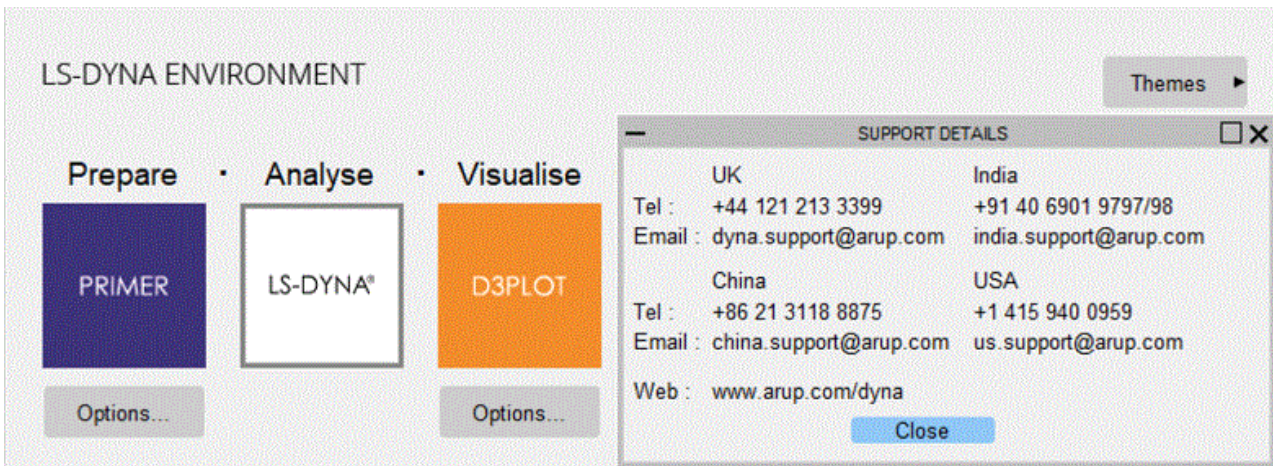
LS-DYNA ENVIRONMENT

Themes

Prepare · Analyse · Visualise

PRIMER

LS-DYNA®

D3PLOT

Options...

Options...

SUPPORT DETAILS

| | UK | India |
|---|---|---|
| Tel : | +44 121 213 3399 | +91 40 6901 9797/98 |
| Email : | dyna.support@arup.com | india.support@arup.com |
| | China | USA |
| Tel : | +86 21 3118 8875 | +1 415 940 0959 |
| Email : | china.support@arup.com | us.support@arup.com |

Web : www.arup.com/dyna

Close